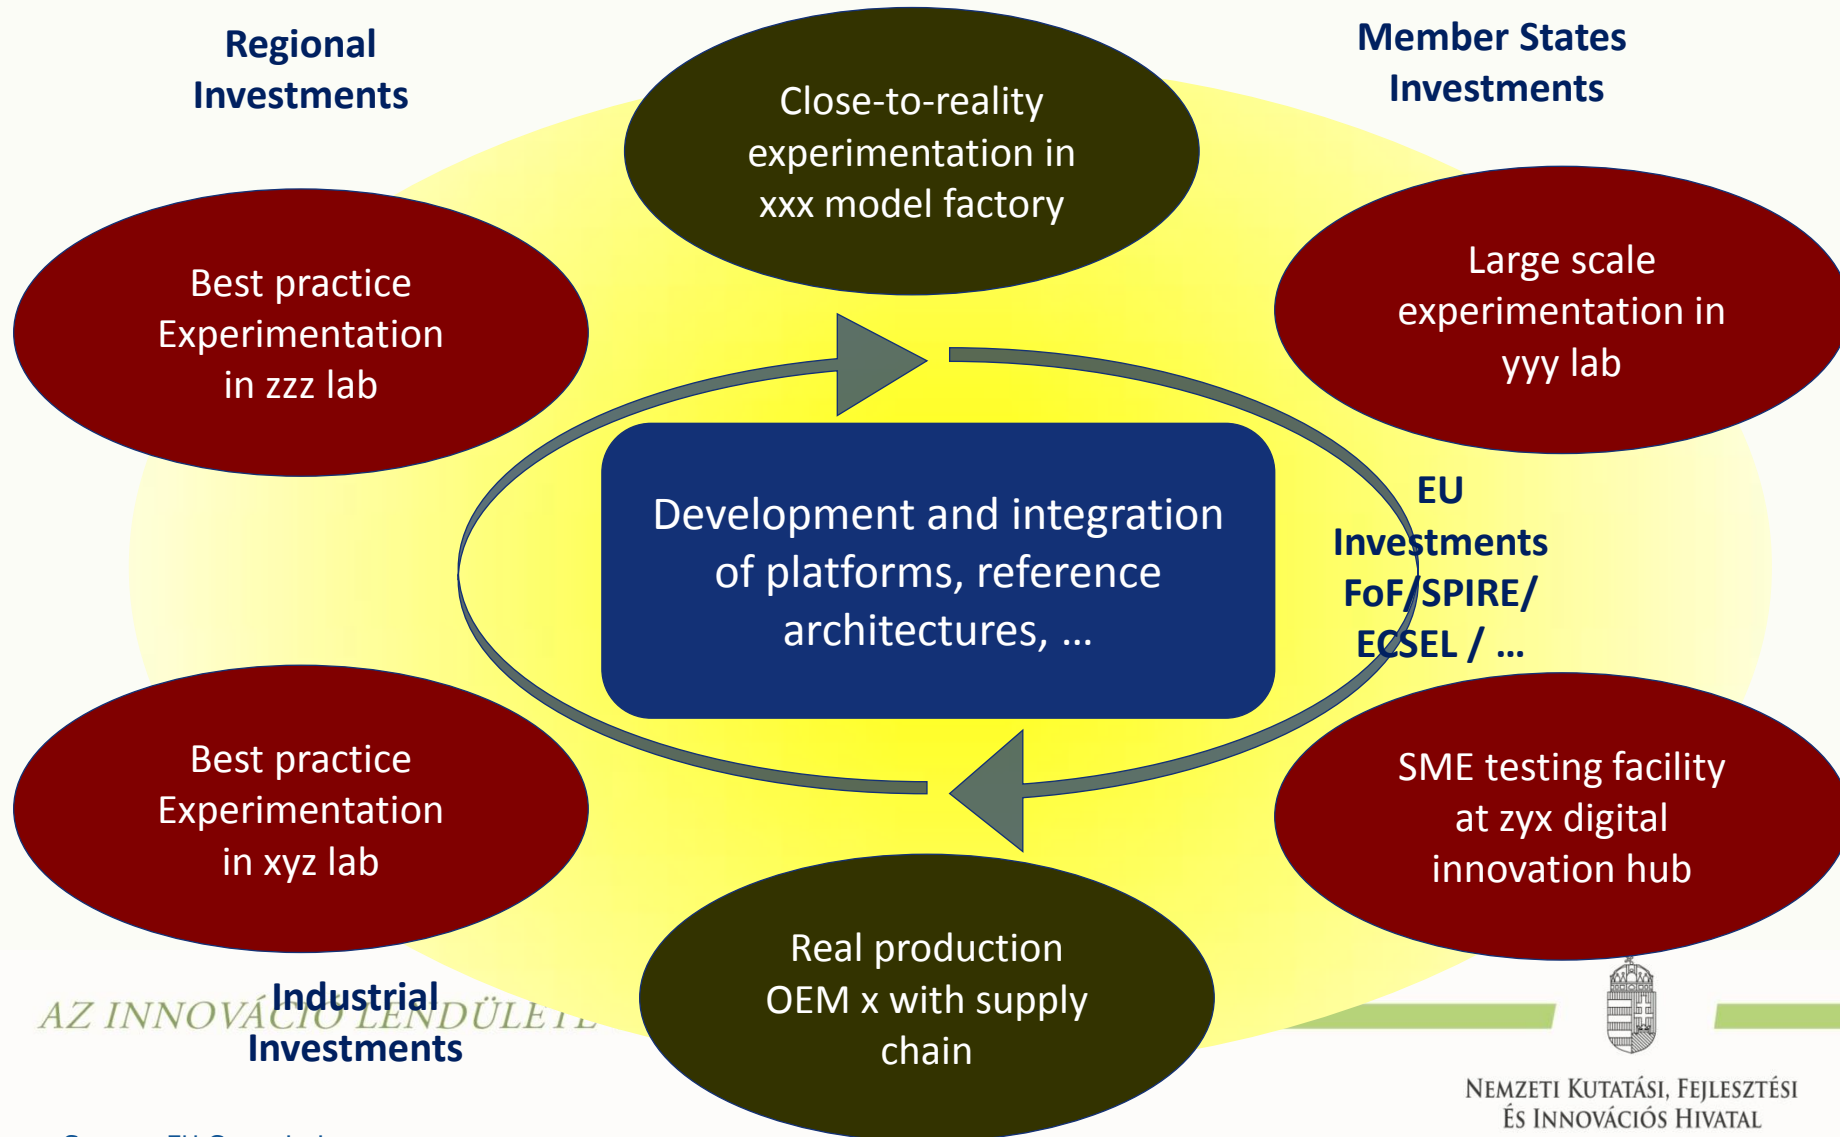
Regional Investments

Close-to-reality experimentation in xxx model factory

Member States Investments

Best practice Experimentation in zzz lab

Large scale experimentation in yyy lab

Development and integration of platforms, reference architectures, …

EU Investments FoF/SPIRE/ ECSEL / …

Best practice Experimentation in xyz lab

SME testing facility at zyx digital innovation hub

AZ INNOVÁCIÓ LENDÜLETE

Industrial Investments

Real production OEM x with supply chain

Nemzeti Kutatási, Fejlesztési és Innovációs Hivatal

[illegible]